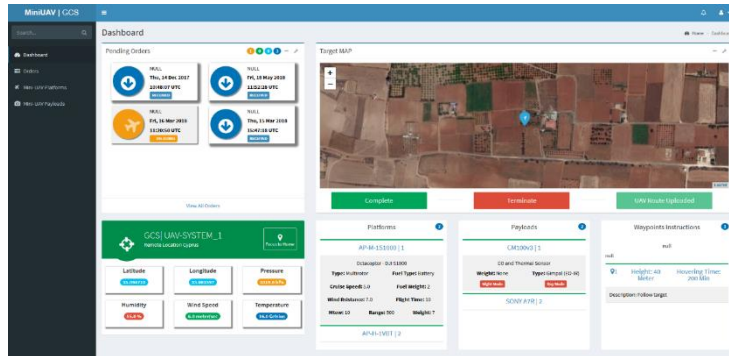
MiniUAV | GCS

Search...

Dashboard

Orders

Mini-UAV Platforms

Mini-UAV Payloads

Dashboard

Home > Dashboard

Pending Orders

NULL
Thu, 14 Dec 2017
23:48:07 UTC

NULL
Fri, 18 May 2018
11:52:18 UTC

NULL
Fri, 16 Mar 2018
11:20:50 UTC

NULL
Thu, 15 Mar 2018
15:47:18 UTC

View All Orders

Target MAP

+
−

Complete

Terminate

UAV Route Uploaded

GCS| UAV-SYSTEM_1
Remote Location Cyprus

Latitude

Longitude

Pressure

Humidity

Wind Speed

Temperature

Platforms

AP-M-1S1000 | 1

Octacopter - DJI S1000

Type: Multirotor

Fuel Type: Battery

Cruise Speed: 10

Fuel Weight: 2

Wind Resistance: 7.0

Flight Time: 15

Wbox: 10

Range: 500

Weight: 7

AP-H-1MBT | 2

Payloads

CM100V3 | 1

CO and Thermal Sensor

Weight: None

Type: Gimpal (CO-IR)

SONY A7R | 2

Waypoints Instructions

null

null

Height: 40 Meter

Hovering Time: 200 Min

Description: Follow target